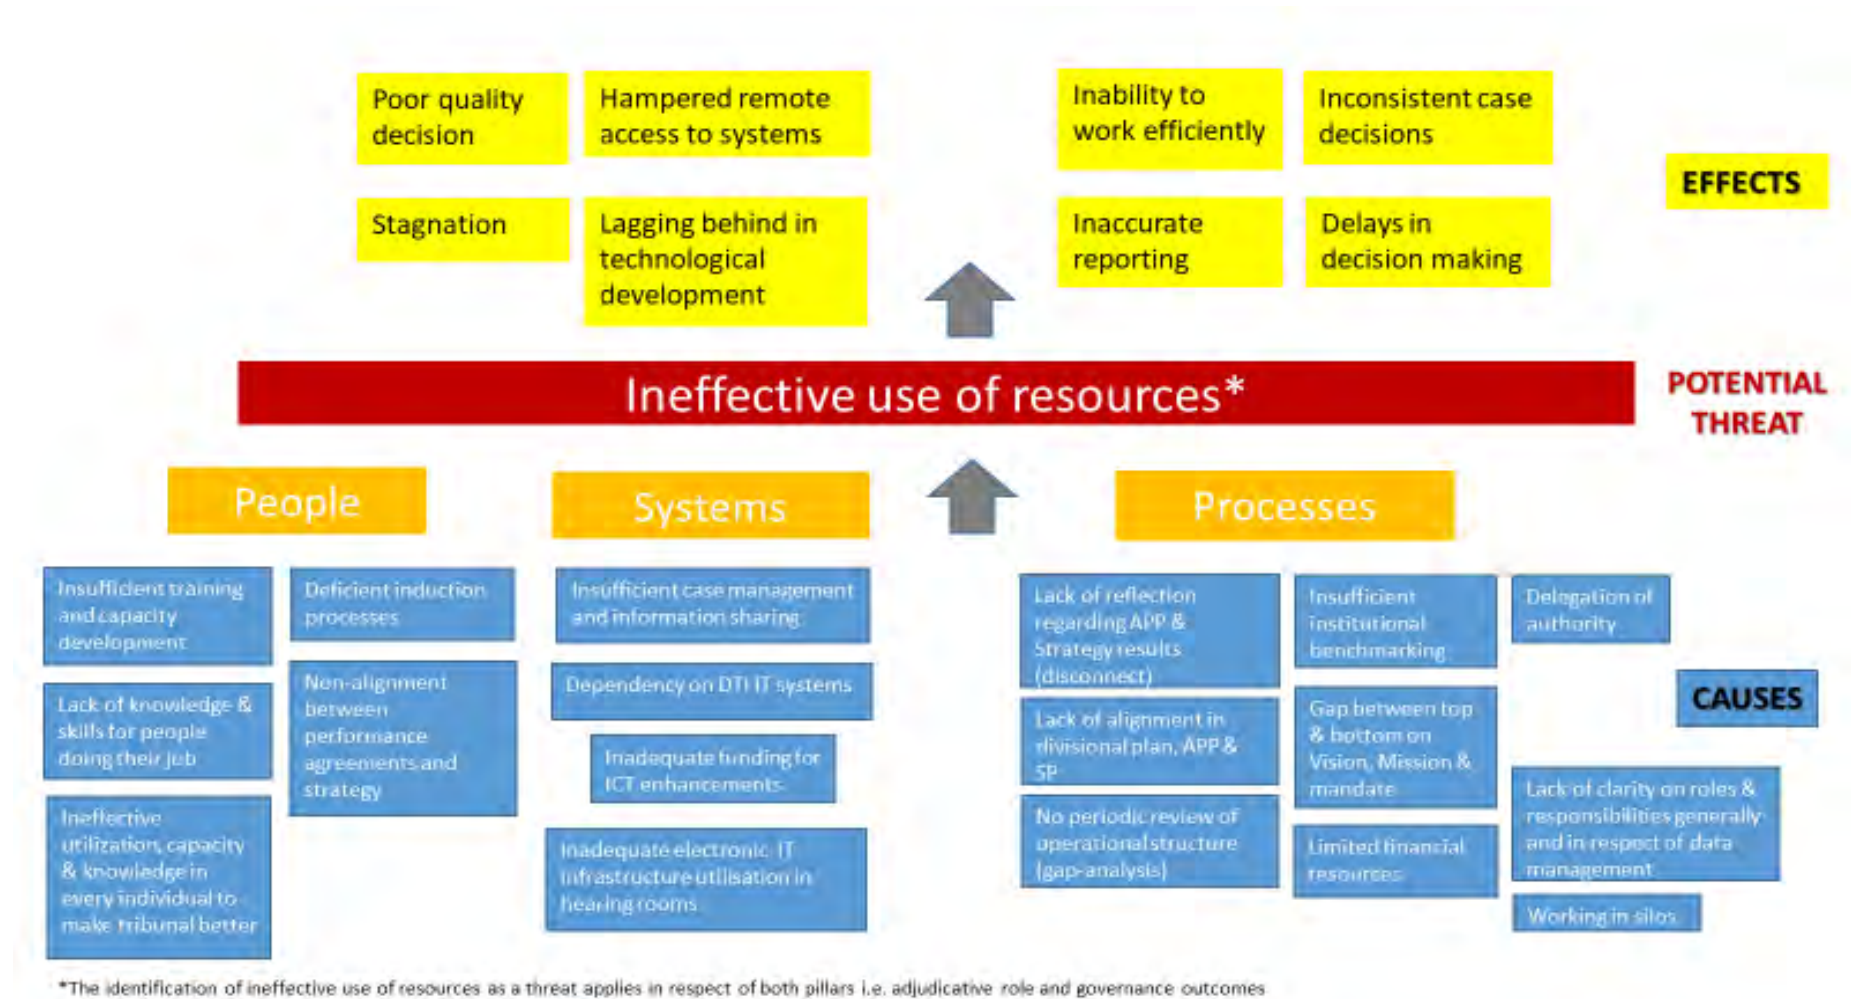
Poor quality decision

Hampered remote access to systems

Inability to work efficiently

Inconsistent case decisions

EFFECTS

Stagnation

Lagging behind in technological development

Inaccurate reporting

Delays in decision making

Ineffective use of resources*

POTENTIAL THREAT

People

Systems

Processes

Insufficient training and capacity development

Deficient induction processes

Insufficient case management and information sharing

Lack of reflection regarding APP & Strategy results (disconnect)

Insufficient institutional benchmarking

Delegation of authority

Lack of knowledge & skills for people doing their job

Non-alignment between performance agreements and strategy

Dependency on DTI IT systems

Lack of alignment in divisional plan, APP & SP

Gap between top & bottom on Vision, Mission & mandate

CAUSES

Inadequate funding for ICT enhancements

Ineffective utilization, capacity & knowledge in every individual to make tribunal better

Inadequate electronic IT infrastructure utilisation in hearing rooms

No periodic review of operational structure (gap-analysis)

Limited financial resources

Lack of clarity on roles & responsibilities generally and in respect of data management

Working in silos

*The identification of ineffective use of resources as a threat applies in respect of both pillars i.e. adjudicative role and governance outcomes